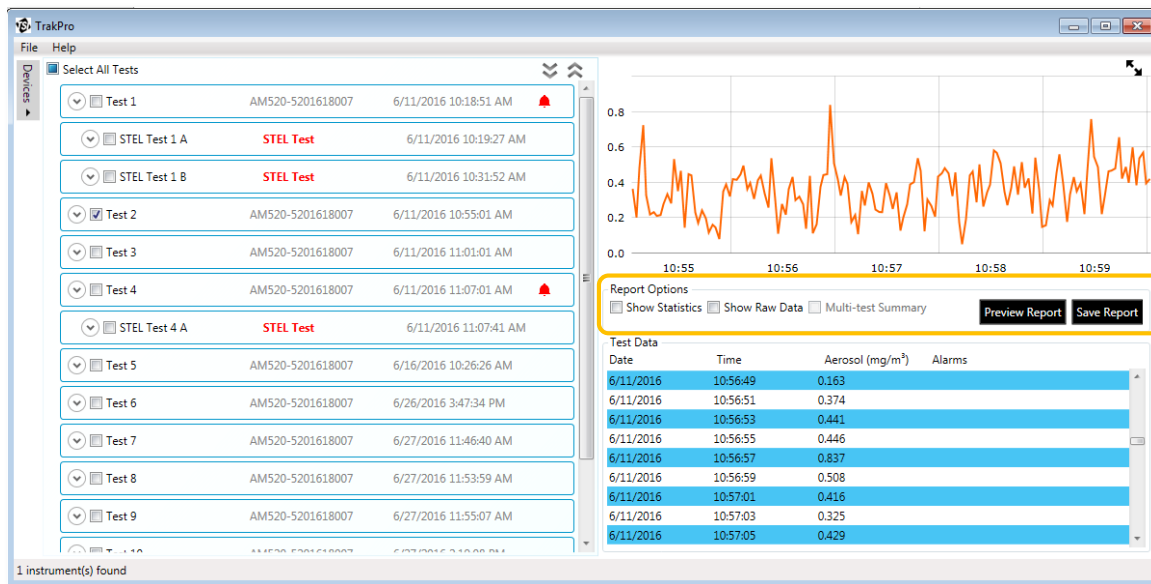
TrakPro

File Help

Devices

Select All Tests

Test 1 AM520-5201618007 6/11/2016 10:18:51 AM

STEL Test 1 A STEL Test 6/11/2016 10:19:27 AM

STEL Test 1 B STEL Test 6/11/2016 10:31:52 AM

Test 2 AM520-5201618007 6/11/2016 10:55:01 AM

Test 3 AM520-5201618007 6/11/2016 11:01:01 AM

Test 4 AM520-5201618007 6/11/2016 11:07:01 AM

STEL Test 4 A STEL Test 6/11/2016 11:07:41 AM

Test 5 AM520-5201618007 6/16/2016 10:26:26 AM

Test 6 AM520-5201618007 6/26/2016 3:47:34 PM

Test 7 AM520-5201618007 6/27/2016 11:46:40 AM

Test 8 AM520-5201618007 6/27/2016 11:53:59 AM

Test 9 AM520-5201618007 6/27/2016 11:55:07 AM

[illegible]

0.8
0.6
0.4
0.2
0.0
10:55 10:56 10:57 10:58 10:59

Report Options

Show Statistics Show Raw Data Multi-test Summary Preview Report Save Report

Test Data

| Date | Time | Aerosol (mg/m$^3$) | Alarms |
|---|---|---|---|
| 6/11/2016 | 10:56:49 | 0.163 | |
| 6/11/2016 | 10:56:51 | 0.374 | |
| 6/11/2016 | 10:56:53 | 0.441 | |
| 6/11/2016 | 10:56:55 | 0.446 | |
| 6/11/2016 | 10:56:57 | 0.837 | |
| 6/11/2016 | 10:56:59 | 0.508 | |
| 6/11/2016 | 10:57:01 | 0.416 | |
| 6/11/2016 | 10:57:03 | 0.325 | |
| 6/11/2016 | 10:57:05 | 0.429 | |

1 instrument(s) found